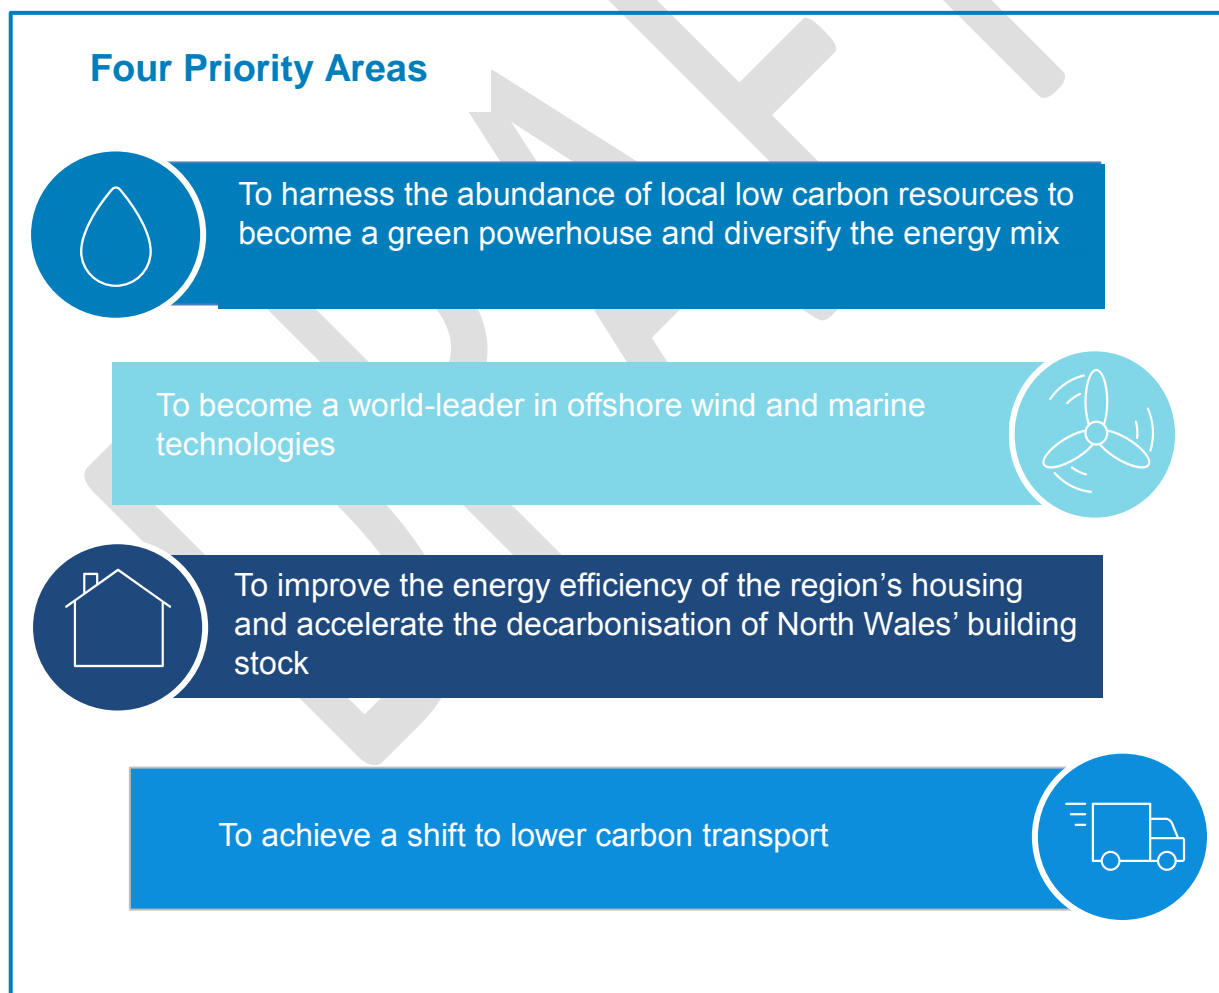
Four Priority Areas

To harness the abundance of local low carbon resources to become a green powerhouse and diversify the energy mix

To become a world-leader in offshore wind and marine technologies

To improve the energy efficiency of the region’s housing and accelerate the decarbonisation of North Wales’ building stock

To achieve a shift to lower carbon transport

DRAFT